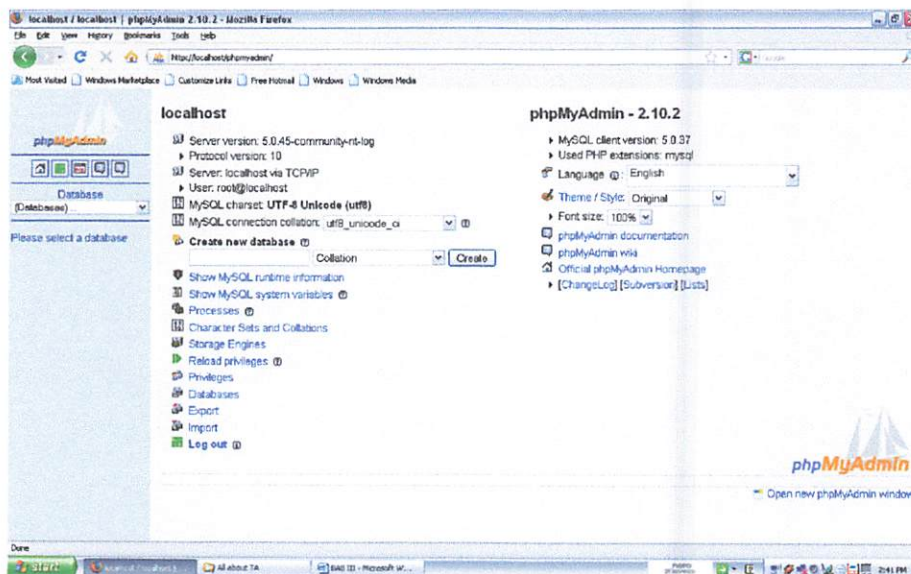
localhost / localhost | phpMyAdmin 2.10.2 - Mozilla Firefox

File Edit View History Bookmarks Tools Help

http://localhost/phpmyadmin/

Most Visited Windows Marketplace Customize Links Free Hotmail Windows Windows Media

phpMyAdmin

Database
(Databases)

Please select a database

localhost

Server version: 5.0.45-community-nt-log
Protocol version: 10
Server: localhost via TCP/IP
User: root@localhost
MySQL charset: UTF-8 Unicode (utf8)
MySQL connection collation: utf8_unicode_ci

Create new database
Collation Create

Show MySQL runtime information
Show MySQL system variables
Processes
Character Sets and Collations
Storage Engines
Reload privileges
Privileges
Databases
Export
Import
Log out

phpMyAdmin - 2.10.2

MySQL client version: 5.0.37
Used PHP extensions: mysql

Language: English

Theme / Style: Original

Font size: 100%

phpMyAdmin documentation
phpMyAdmin wiki
Official phpMyAdmin Homepage
[ChangeLog] [Subversion] [Lists]

phpMyAdmin

Open new phpMyAdmin window

Done

start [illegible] All about TA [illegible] - Microsoft W... 2:41 PM